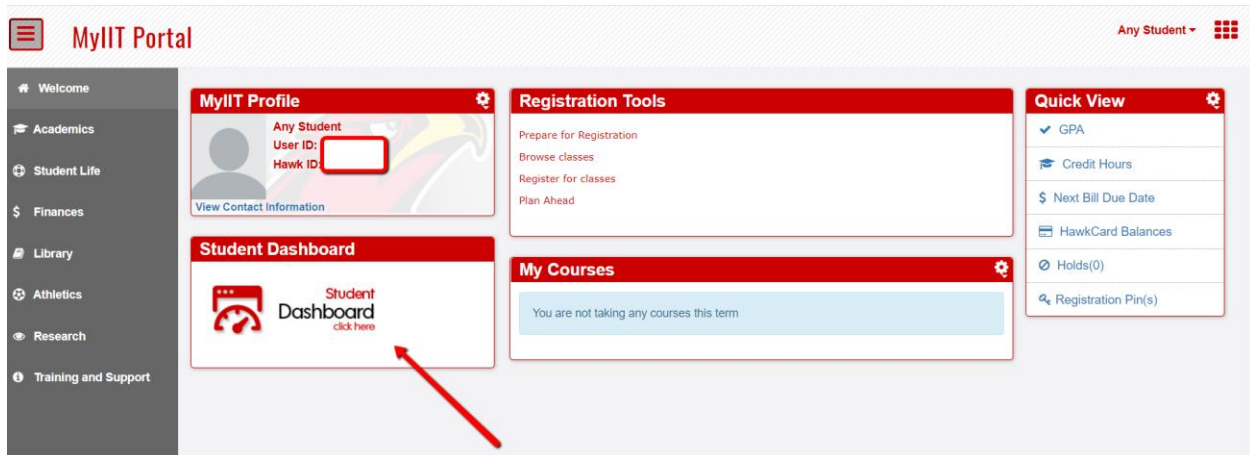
MyIIT Portal

Any Student

Welcome
Academics
Student Life
Finances
Library
Athletics
Research
Training and Support

MyIIT Profile
Any Student
User ID:
Hawk ID:
View Contact Information

Student Dashboard
Student
Dashboard
click here

Registration Tools
Prepare for Registration
Browse classes
Register for classes
Plan Ahead

My Courses
You are not taking any courses this term

Quick View
GPA
Credit Hours
Next Bill Due Date
HawkCard Balances
Holds(0)
Registration Pin(s)